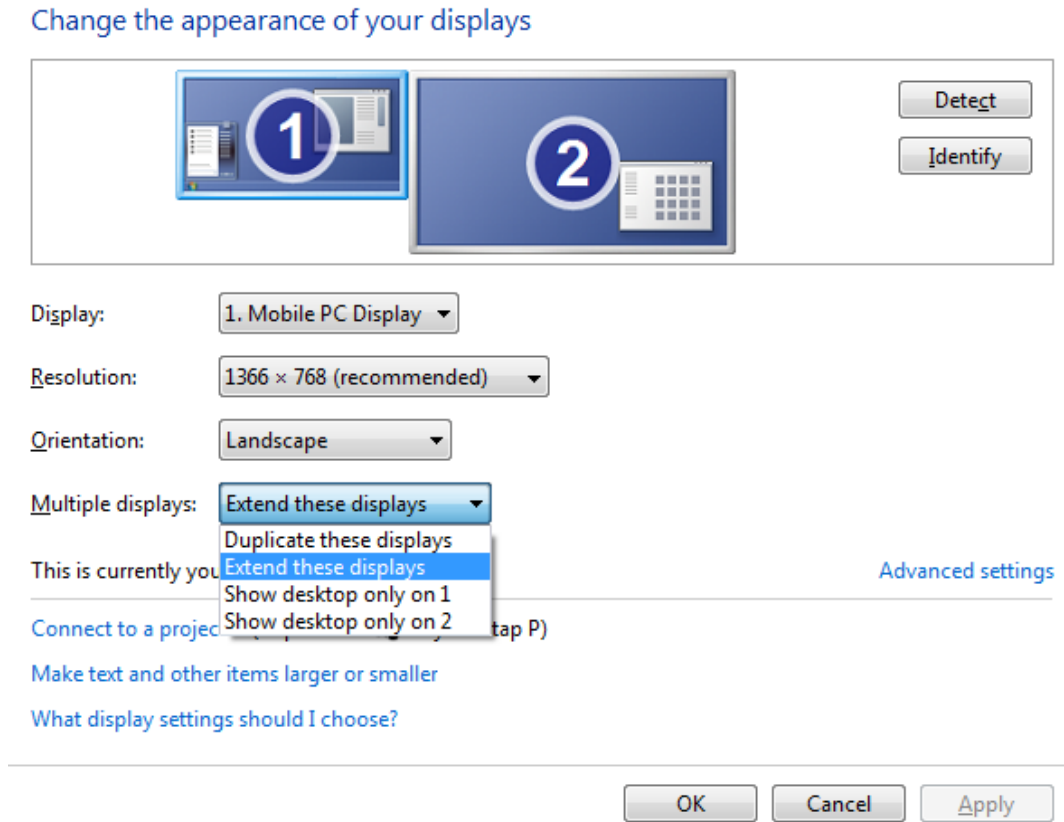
Change the appearance of your displays

1

2

Detect

Identify

Display: 1. Mobile PC Display

Resolution: 1366 × 768 (recommended)

Orientation: Landscape

Multiple displays: Extend these displays

Duplicate these displays
Extend these displays
Show desktop only on 1
Show desktop only on 2

This is currently you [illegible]

Advanced settings

Connect to a projec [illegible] tap P)

Make text and other items larger or smaller

What display settings should I choose?

OK Cancel Apply